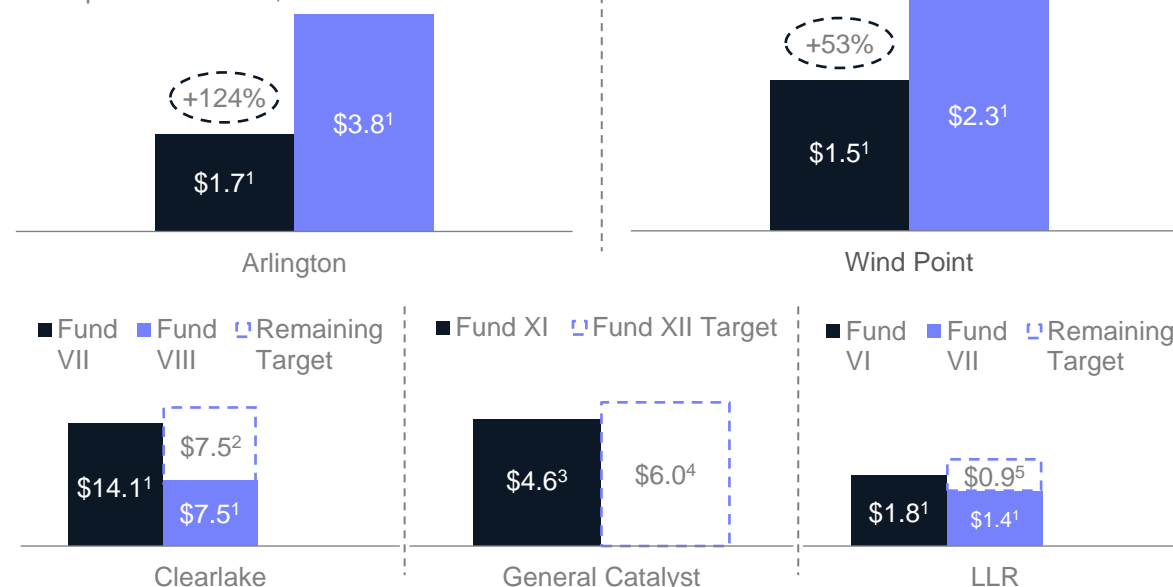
+124%

$3.8$^1$

$1.7$^1$

Arlington

+53%

$2.3$^1$

$1.5$^1$

Wind Point

Fund VII Fund VIII Remaining Target

$7.5$^2$

$14.1$^1$

$7.5$^1$

Clearlake

Fund XI Fund XII Target

$4.6$^3$

$6.0$^4$

General Catalyst

Fund VI Fund VII Remaining Target

$0.9$^5$

$1.8$^1$

$1.4$^1$

LLR